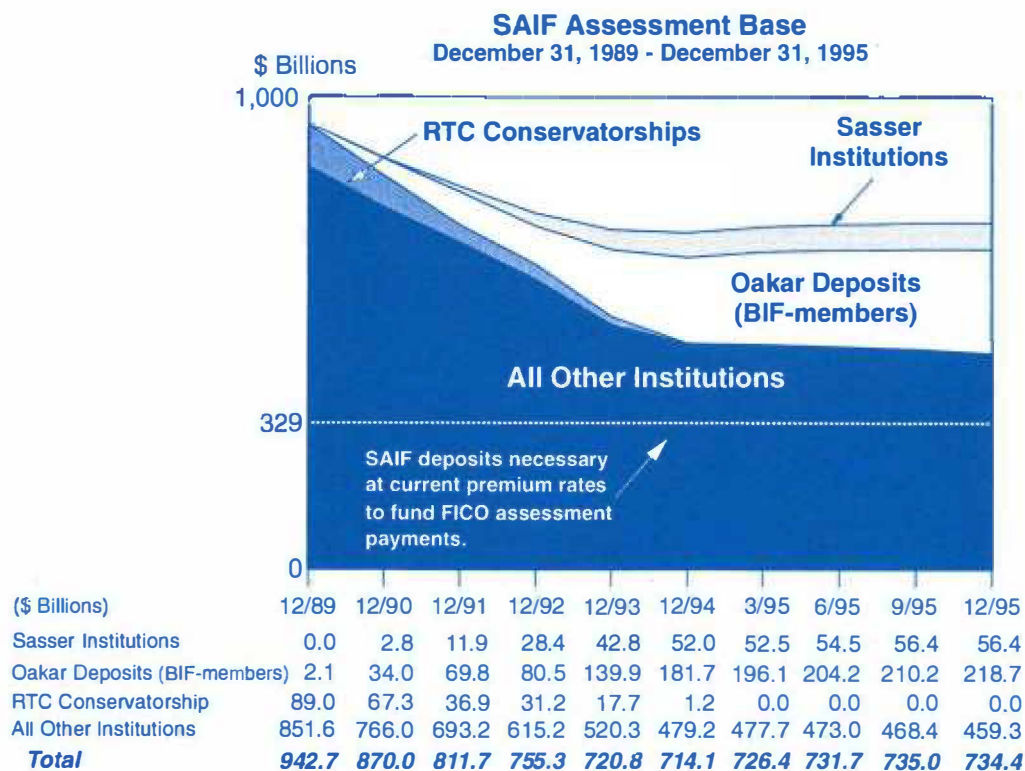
SAIF Assessment Base
December 31, 1989 - December 31, 1995

$ Billions

1,000

RTC Conservatorships

Sasser Institutions

Oakar Deposits (BIF-members)

All Other Institutions

329

SAIF deposits necessary at current premium rates to fund FICO assessment payments.

0

| ($ Billions) | 12/89 | 12/90 | 12/91 | 12/92 | 12/93 | 12/94 | 3/95 | 6/95 | 9/95 | 12/95 |
|---|---|---|---|---|---|---|---|---|---|---|
| Sasser Institutions | 0.0 | 2.8 | 11.9 | 28.4 | 42.8 | 52.0 | 52.5 | 54.5 | 56.4 | 56.4 |
| Oakar Deposits (BIF-members) | 2.1 | 34.0 | 69.8 | 80.5 | 139.9 | 181.7 | 196.1 | 204.2 | 210.2 | 218.7 |
| RTC Conservatorship | 89.0 | 67.3 | 36.9 | 31.2 | 17.7 | 1.2 | 0.0 | 0.0 | 0.0 | 0.0 |
| All Other Institutions | 851.6 | 766.0 | 693.2 | 615.2 | 520.3 | 479.2 | 477.7 | 473.0 | 468.4 | 459.3 |
| Total | 942.7 | 870.0 | 811.7 | 755.3 | 720.8 | 714.1 | 726.4 | 731.7 | 735.0 | 734.4 |